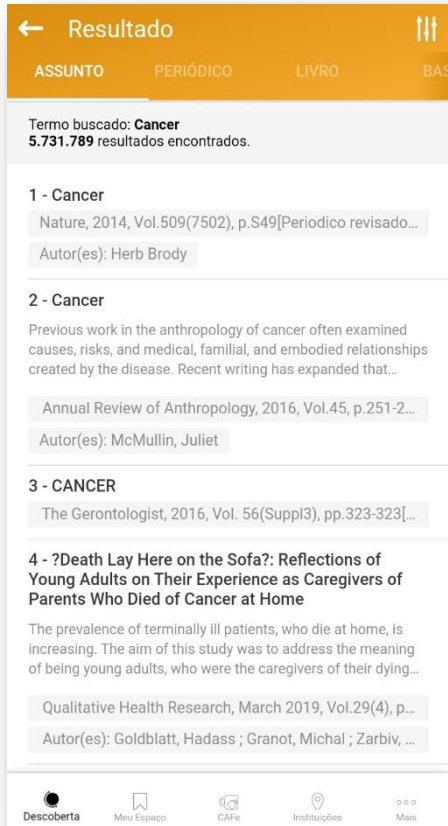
Resultado

ASSUNTO PERIÓDICO LIVRO BAS

Termo buscado: **Cancer**
**5.731.789** resultados encontrados.

1 - Cancer

Nature, 2014, Vol.509(7502), p.S49[Periodico revisado...

Autor(es): Herb Brody

2 - Cancer

Previous work in the anthropology of cancer often examined causes, risks, and medical, familial, and embodied relationships created by the disease. Recent writing has expanded that...

Annual Review of Anthropology, 2016, Vol.45, p.251-2...

Autor(es): McMullin, Juliet

3 - CANCER

The Gerontologist, 2016, Vol. 56(Suppl3), pp.323-323[...

4 - ?Death Lay Here on the Sofa?: Reflections of Young Adults on Their Experience as Caregivers of Parents Who Died of Cancer at Home

The prevalence of terminally ill patients, who die at home, is increasing. The aim of this study was to address the meaning of being young adults, who were the caregivers of their dying...

Qualitative Health Research, March 2019, Vol.29(4), p...

Autor(es): Goldblatt, Hadass ; Granot, Michal ; Zarbiv, ...

Descoberta Meu Espaço CAFe Instituições Mais